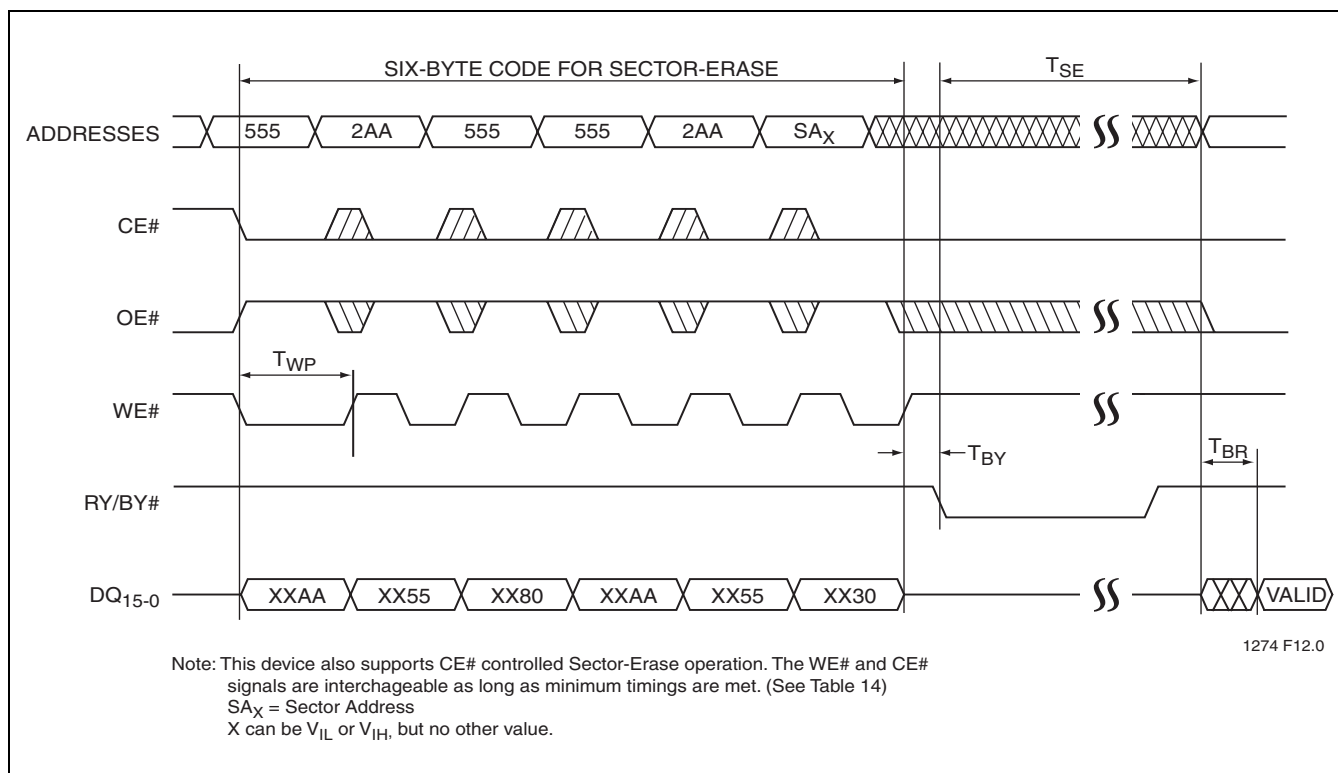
SIX-BYTE CODE FOR SECTOR-ERASE

$T_{SE}$

ADDRESSES

555

2AA

555

555

2AA

$SA_X$

CE#

OE#

$T_{WP}$

WE#

$T_{BY}$

$T_{BR}$

RY/BY#

$DQ_{15-0}$

XXAA

XX55

XX80

XXAA

XX55

XX30

VALID

1274 F12.0

Note: This device also supports CE# controlled Sector-Erase operation. The WE# and CE# signals are interchageable as long as minimum timings are met. (See Table 14)
$SA_X$ = Sector Address
X can be $V_{IL}$ or $V_{IH}$, but no other value.